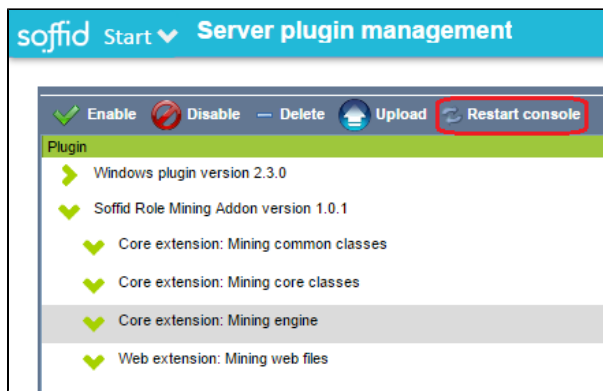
soffid Start Server plugin management

Enable Disable — Delete Upload Restart console

Plugin

Windows plugin version 2.3.0

Soffid Role Mining Addon version 1.0.1

Core extension: Mining common classes

Core extension: Mining core classes

Core extension: Mining engine

Web extension: Mining web files